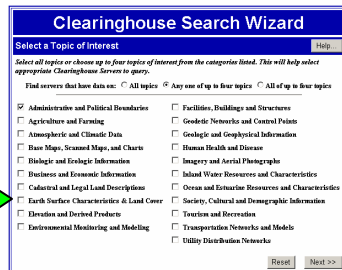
Clearinghouse Search Wizard

Select a Topic of Interest

Help...

Select all topics or choose up to four topics of interest from the categories listed. This will help select appropriate Clearinghouse Servers to query.

Find servers that have data on: All topics Any one of up to four topics All of up to four topics

Administrative and Political Boundaries
Agriculture and Farming
Atmospheric and Climatic Data
Base Maps, Scanned Maps, and Charts
Biologic and Ecologic Information
Business and Economic Information
Cadastral and Legal Land Descriptions
Earth Surface Characteristics & Land Cover
Elevation and Derived Products
Environmental Monitoring and Modeling

Facilities, Buildings and Structures
Geodetic Networks and Control Points
Geologic and Geophysical Information
Human Health and Disease
Imagery and Aerial Photographs
Inland Water Resources and Characteristics
Ocean and Estuarine Resources and Characteristics
Society, Cultural and Demographic Information
Tourism and Recreation
Transportation Networks and Models
Utility Distribution Networks

Reset Next >>